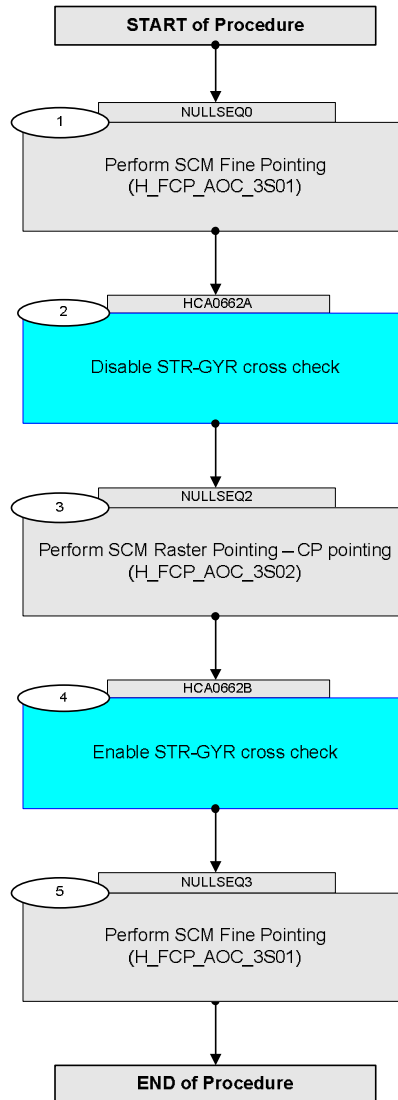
START of Procedure

1
NULLSEQ0
Perform SCM Fine Pointing
(H_FCP_AOC_3S01)

2
HCA0662A
Disable STR-GYR cross check

3
NULLSEQ2
Perform SCM Raster Pointing – CP pointing
(H_FCP_AOC_3S02)

4
HCA0662B
Enable STR-GYR cross check

5
NULLSEQ3
Perform SCM Fine Pointing
(H_FCP_AOC_3S01)

END of Procedure